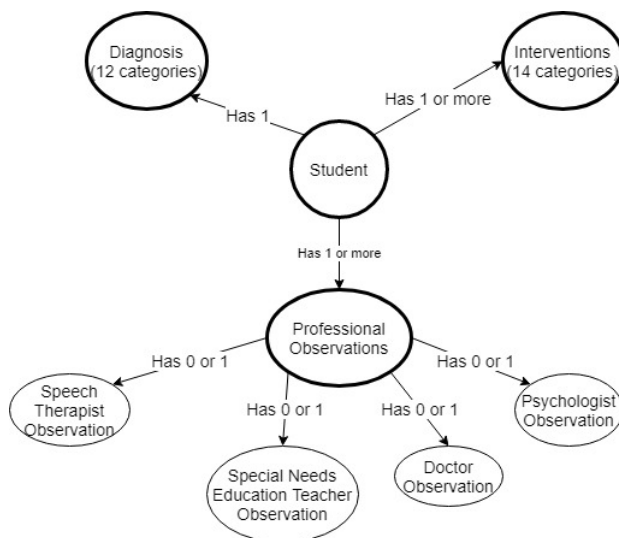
Diagnosis (12 categories)

Interventions (14 categories)

Has 1

Has 1 or more

Student

Has 1 or more

Professional Observations

Has 0 or 1

Has 0 or 1

Has 0 or 1

Has 0 or 1

Speech Therapist Observation

Special Needs Education Teacher Observation

Doctor Observation

Psychologist Observation